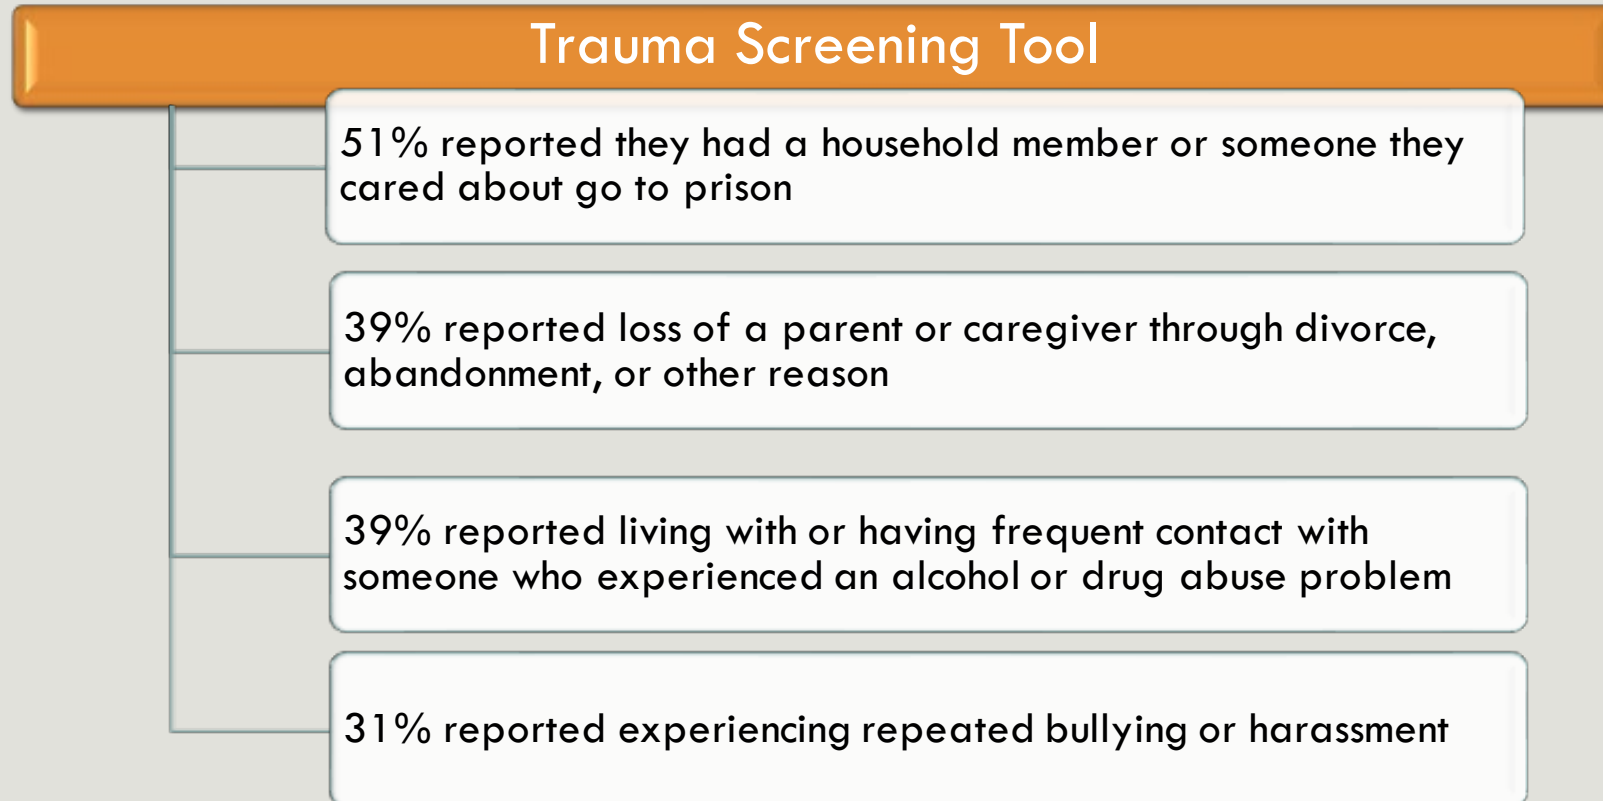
Trauma Screening Tool

51% reported they had a household member or someone they cared about go to prison

39% reported loss of a parent or caregiver through divorce, abandonment, or other reason

39% reported living with or having frequent contact with someone who experienced an alcohol or drug abuse problem

31% reported experiencing repeated bullying or harassment